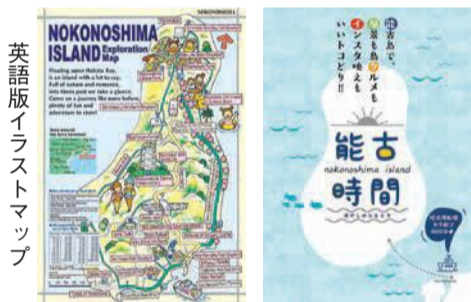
英語版イラストマップ

NOKONOSHIMA

NOKONOSHIMA ISLAND Exploration Map

Floating upon Hakata Bay, is an island with a lot to say. Full of nature and romance, two times past we take a glance. Come on a journey like none before, plenty of fun and adventure in store!

NOKONOSHIMA

能古島で、風景もグルメもインスタ映えもいいトコどり!!

能古 nokonoshima island 時間

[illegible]

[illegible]